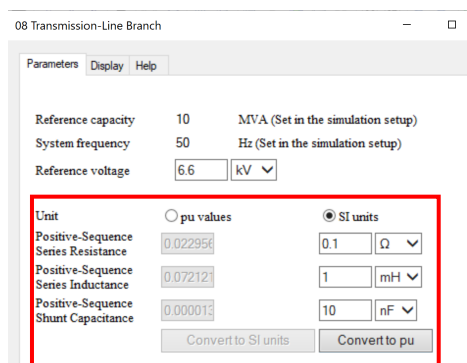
08 Transmission-Line Branch

Parameters Display Help

Reference capacity 10 MVA (Set in the simulation setup)
System frequency 50 Hz (Set in the simulation setup)
Reference voltage 6.6 kV

Unit
pu values
SI units

| | | | |
|---|---|---|---|
| Positive-Sequence Series Resistance | 0.022956 | 0.1 | Ω |
| Positive-Sequence Series Inductance | 0.072121 | 1 | mH |
| Positive-Sequence Shunt Capacitance | 0.000013 | 10 | nF |

Convert to SI units
Convert to pu